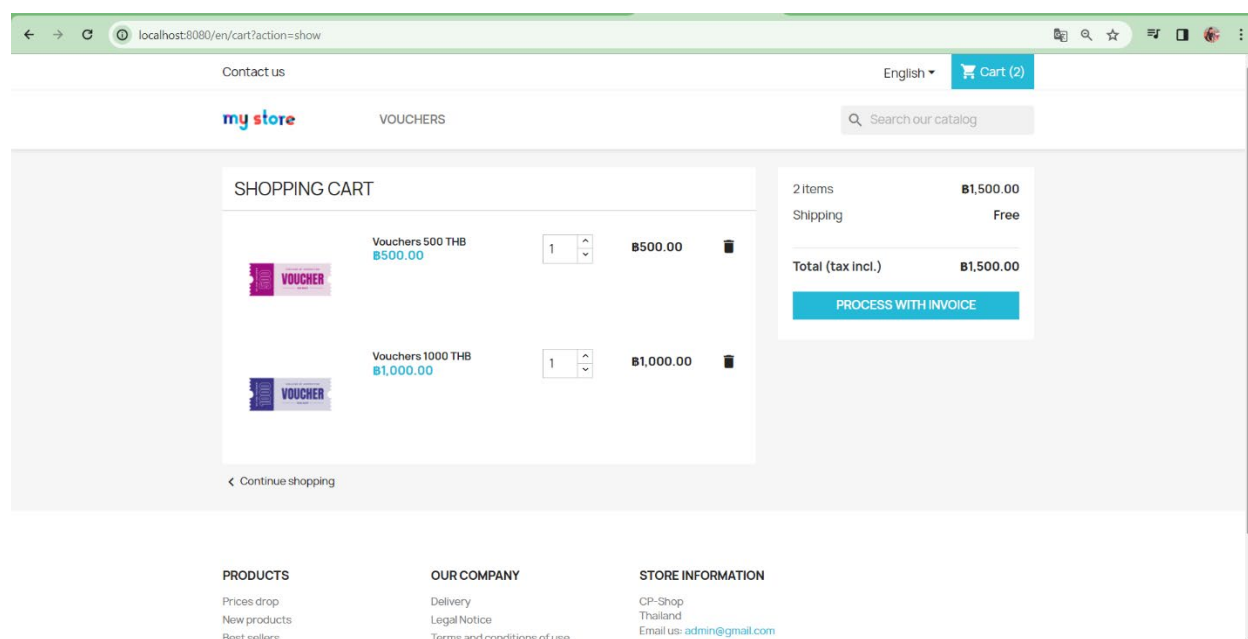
localhost:8080/en/cart?action=show

Contact us

English

Cart (2)

my store

VOUCHERS

Search our catalog

SHOPPING CART

VOUCHER

Vouchers 500 THB
฿500.00

1

฿500.00

VOUCHER

Vouchers 1000 THB
฿1,000.00

1

฿1,000.00

Continue shopping

2 items ฿1,500.00
Shipping Free

Total (tax incl.) ฿1,500.00

PROCESS WITH INVOICE

PRODUCTS
Prices drop
New products
Best sellers

OUR COMPANY
Delivery
Legal Notice
Terms and conditions of use

STORE INFORMATION
CP-Shop
Thailand
Email us: admin@gmail.com